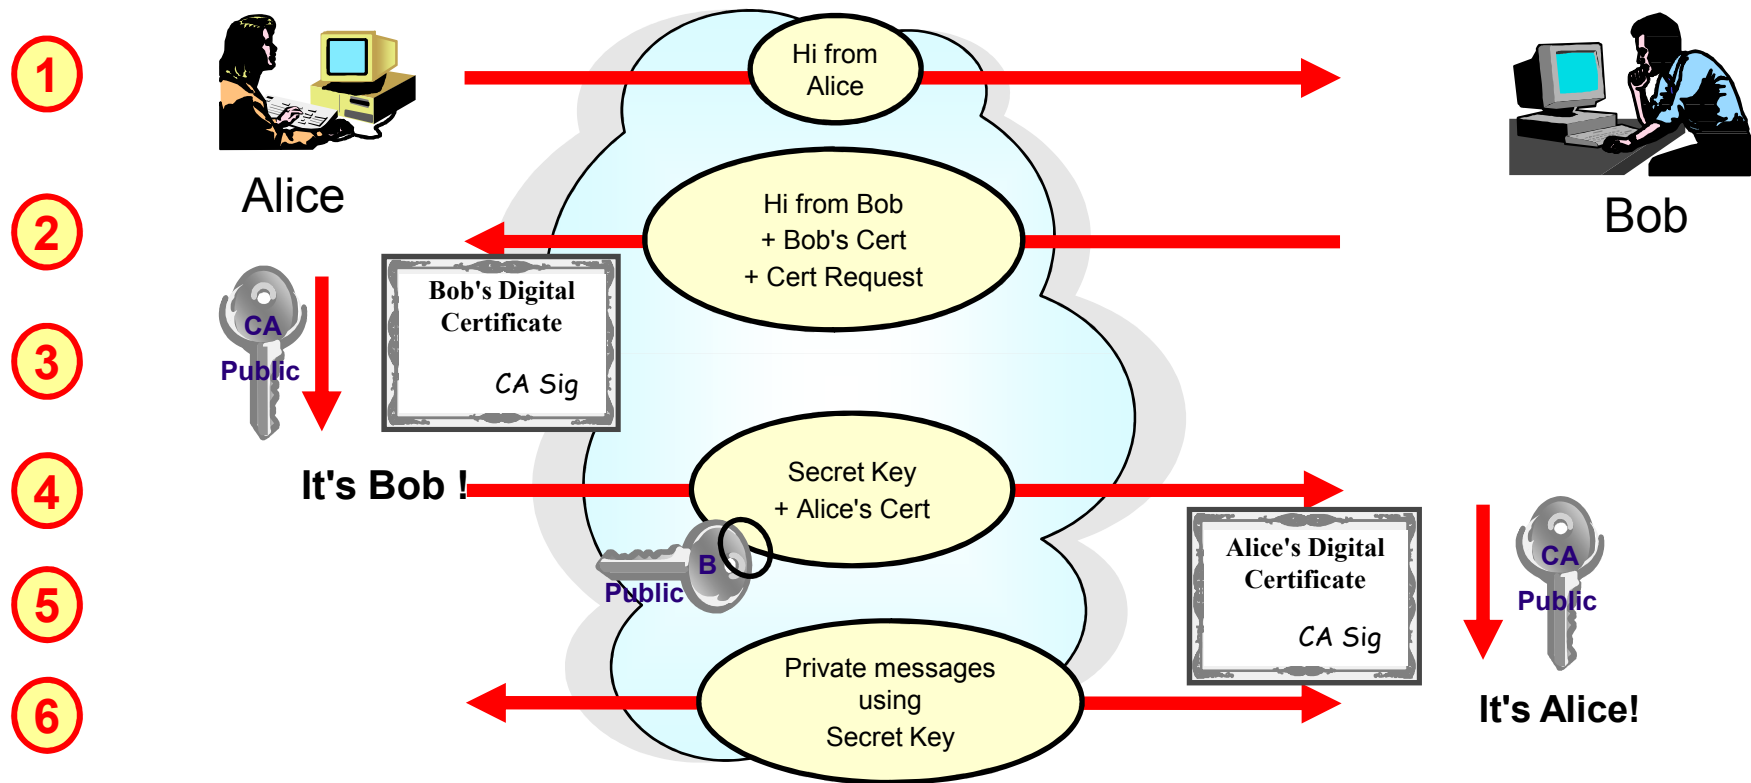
1

Alice

Hi from Alice

Bob

2

Hi from Bob
+ Bob's Cert
+ Cert Request

CA
Public

Bob's Digital Certificate

CA Sig

3

4

It's Bob !

Secret Key
+ Alice's Cert

B
Public

Alice's Digital Certificate

CA Sig

CA
Public

5

6

Private messages using Secret Key

It's Alice!